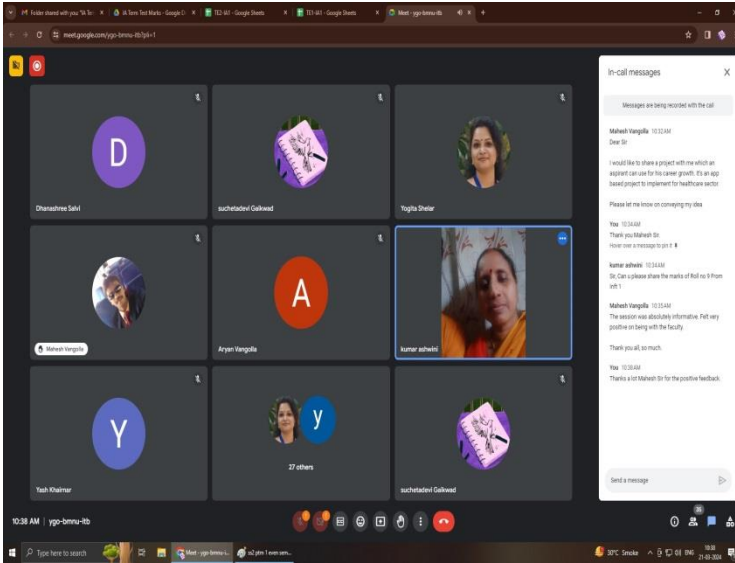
Folder shared with you: "IA Te... | IA Term Test Marks - Google D... | TE2-IA1 - Google Sheets | TE1-IA1 - Google Sheets | Meet - ygo-bmnu-itb

meet.google.com/ygo-bmnu-itb?pli=1

D
Dhanashree Salvi

suchetadevi Gaikwad

Yogita Shelar

Mahesh Vangolla

A
Aryan Vangolla

kumar ashwini

Y
Yash Khairnar

y
27 others

suchetadevi Gaikwad

In-call messages

Messages are being recorded with the call

Mahesh Vangolla 10:32 AM
Dear Sir

I would like to share a project with me which an aspirant can use for his career growth. It's an app based project to implement for healthcare sector.

Please let me know on conveying my idea

You 10:34 AM
Thank you Mahesh Sir.
Hover over a message to pin it

kumar ashwini 10:34 AM
Sir, Can u please share the marks of Roll no 9 From left 1

Mahesh Vangolla 10:35 AM
The session was absolutely informative. Felt very positive on being with the faculty.

Thank you all, so much.

You 10:38 AM
Thanks a lot Mahesh Sir for the positive feedback.

Send a message

10:38 AM | ygo-bmnu-itb

35

Type here to search

Meet - ygo-bmnu-i... | ss2 ptm 1 even sem...

30°C Smoke ENG 10:38 21-03-2024